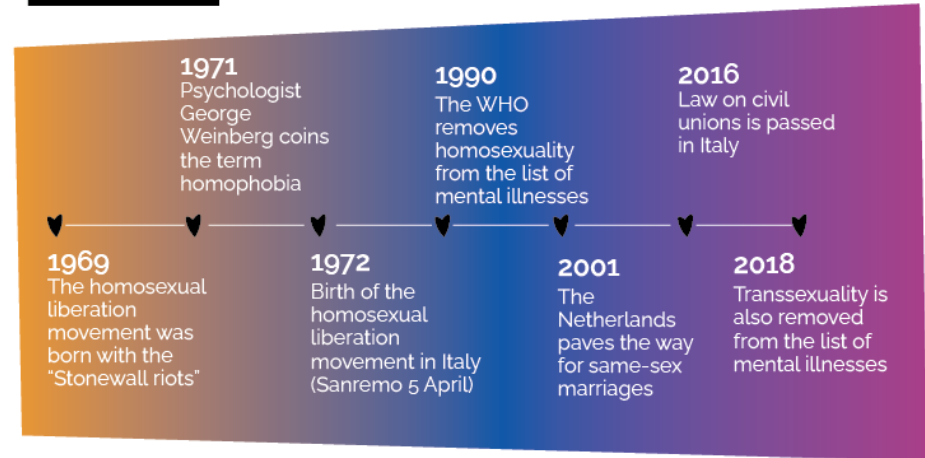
1971
Psychologist George Weinberg coins the term homophobia

1990
The WHO removes homosexuality from the list of mental illnesses

2016
Law on civil unions is passed in Italy

1969
The homosexual liberation movement was born with the "Stonewall riots"

1972
Birth of the homosexual liberation movement in Italy (Sanremo 5 April)

2001
The Netherlands paves the way for same-sex marriages

2018
Transsexuality is also removed from the list of mental illnesses